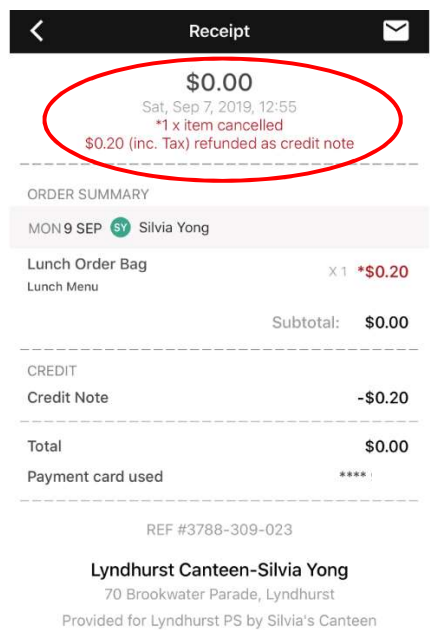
Receipt

$0.00
Sat, Sep 7, 2019, 12:55
*1 x item cancelled
$0.20 (inc. Tax) refunded as credit note

ORDER SUMMARY

MON 9 SEP SY Silvia Yong

Lunch Order Bag X 1 *$0.20
Lunch Menu

Subtotal: $0.00

CREDIT

Credit Note -$0.20

Total $0.00

Payment card used ****

REF #3788-309-023

Lyndhurst Canteen-Silvia Yong
70 Brookwater Parade, Lyndhurst
Provided for Lyndhurst PS by Silvia's Canteen